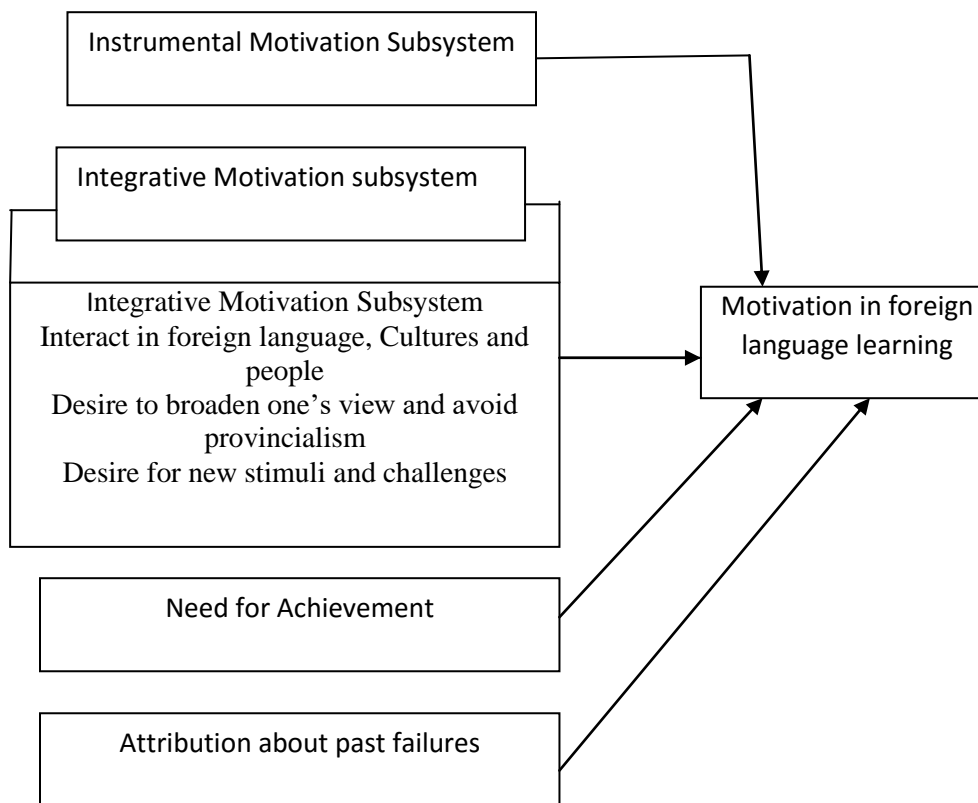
Instrumental Motivation Subsystem

Integrative Motivation subsystem

Integrative Motivation Subsystem
Interact in foreign language, Cultures and people
Desire to broaden one's view and avoid provincialism
Desire for new stimuli and challenges

Motivation in foreign language learning

Need for Achievement

Attribution about past failures